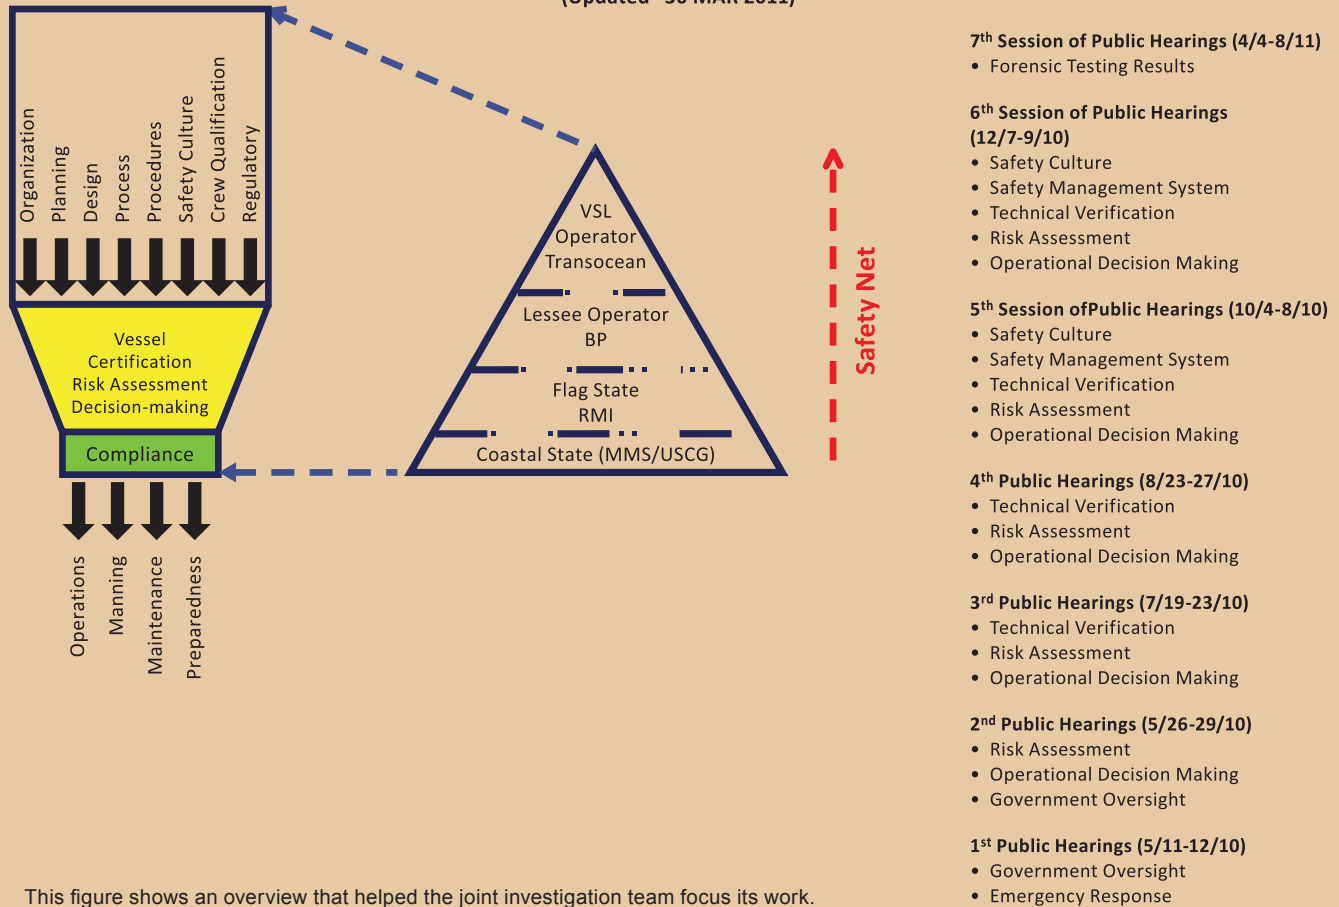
(Updated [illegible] MAR 2011)

Organization
Planning
Design
Process
Procedures
Safety Culture
Crew Qualification
Regulatory

Vessel
Certification
Risk Assessment
Decision-making

Compliance

Operations
Manning
Maintenance
Preparedness

VSL
Operator
Transocean

Lessee Operator
BP

Flag State
RMI

Coastal State (MMS/USCG)

Safety Net

7$^{th}$ Session of Public Hearings (4/4-8/11)
• Forensic Testing Results

6$^{th}$ Session of Public Hearings (12/7-9/10)
• Safety Culture
• Safety Management System
• Technical Verification
• Risk Assessment
• Operational Decision Making

5$^{th}$ Session ofPublic Hearings (10/4-8/10)
• Safety Culture
• Safety Management System
• Technical Verification
• Risk Assessment
• Operational Decision Making

4$^{th}$ Public Hearings (8/23-27/10)
• Technical Verification
• Risk Assessment
• Operational Decision Making

3$^{rd}$ Public Hearings (7/19-23/10)
• Technical Verification
• Risk Assessment
• Operational Decision Making

2$^{nd}$ Public Hearings (5/26-29/10)
• Risk Assessment
• Operational Decision Making
• Government Oversight

1$^{st}$ Public Hearings (5/11-12/10)
• Government Oversight
• Emergency Response

This figure shows an overview that helped the joint investigation team focus its work.